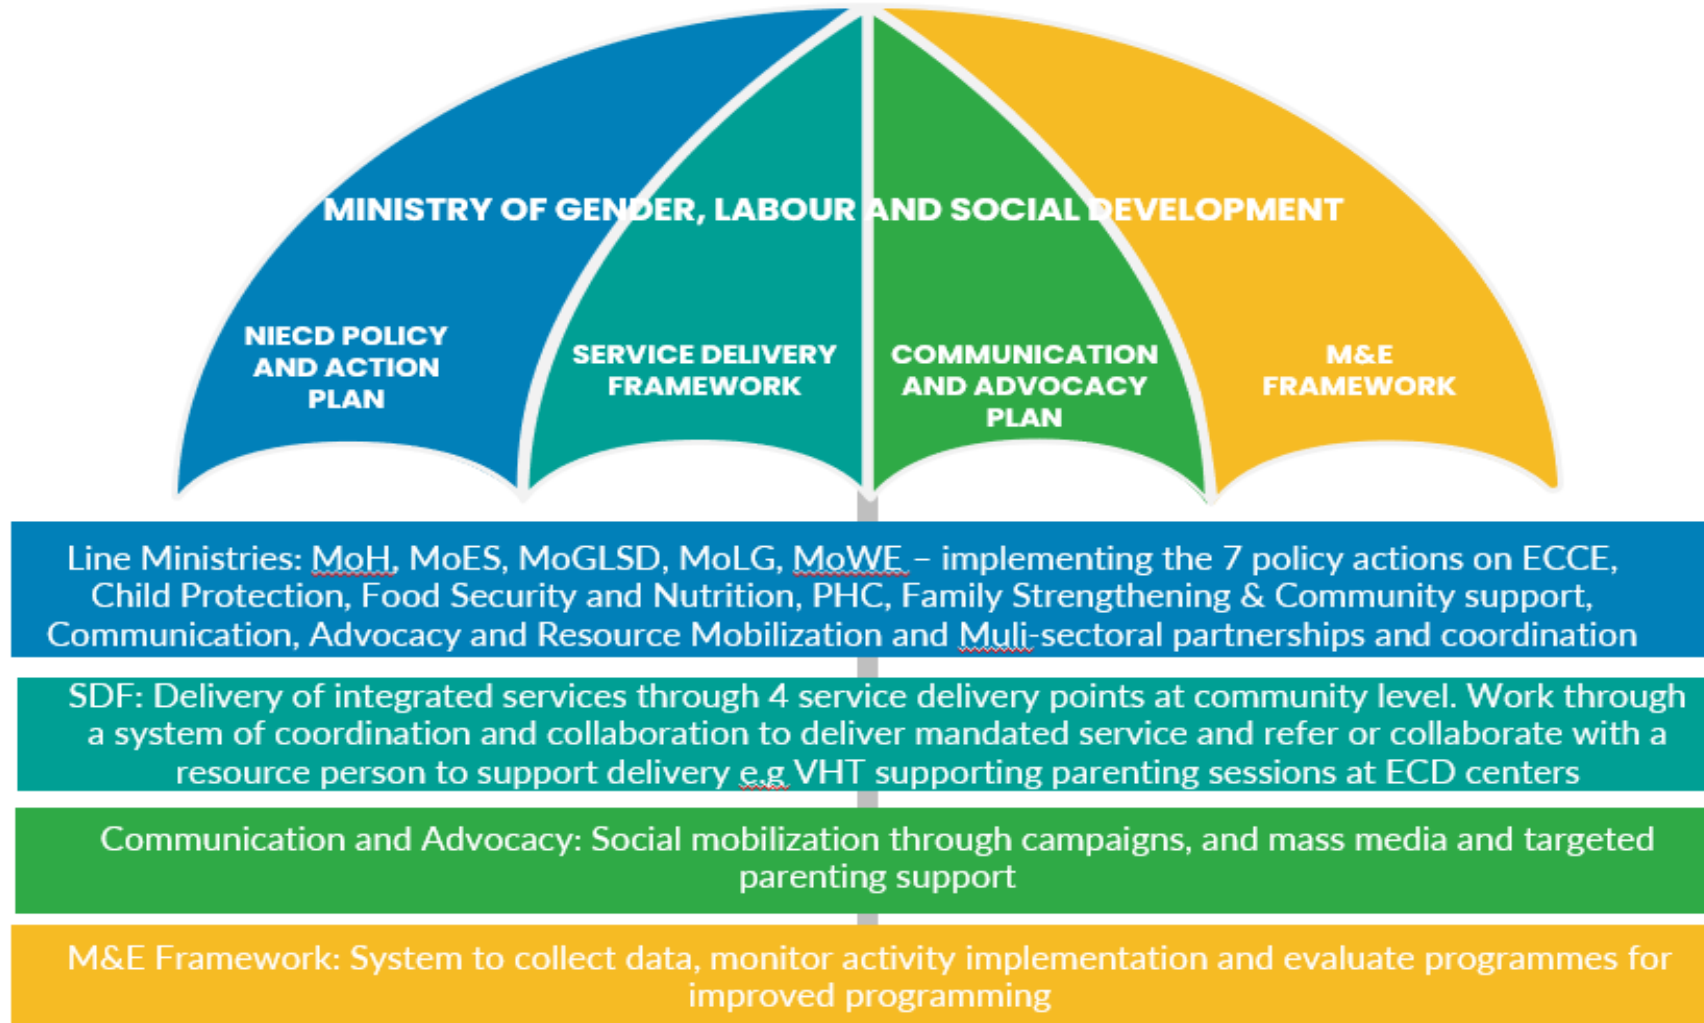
MINISTRY OF GENDER, LABOUR AND SOCIAL DEVELOPMENT

NIECD POLICY AND ACTION PLAN

SERVICE DELIVERY FRAMEWORK

COMMUNICATION AND ADVOCACY PLAN

M&E FRAMEWORK

Line Ministries: MoH, MoES, MoGLSD, MoLG, MoWE – implementing the 7 policy actions on ECCE, Child Protection, Food Security and Nutrition, PHC, Family Strengthening & Community support, Communication, Advocacy and Resource Mobilization and Muli-sectoral partnerships and coordination

SDF: Delivery of integrated services through 4 service delivery points at community level. Work through a system of coordination and collaboration to deliver mandated service and refer or collaborate with a resource person to support delivery e.g VHT supporting parenting sessions at ECD centers

Communication and Advocacy: Social mobilization through campaigns, and mass media and targeted parenting support

M&E Framework: System to collect data, monitor activity implementation and evaluate programmes for improved programming